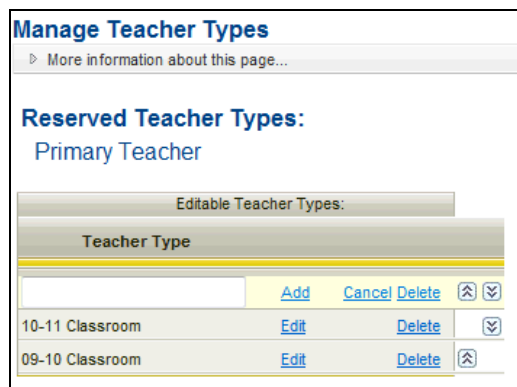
Manage Teacher Types

More information about this page...

Reserved Teacher Types:

Primary Teacher

Editable Teacher Types:

| Teacher Type | | | |
|---|---|---|---|
| | Add | Cancel Delete | |
| 10-11 Classroom | Edit | Delete | |
| 09-10 Classroom | Edit | Delete | |